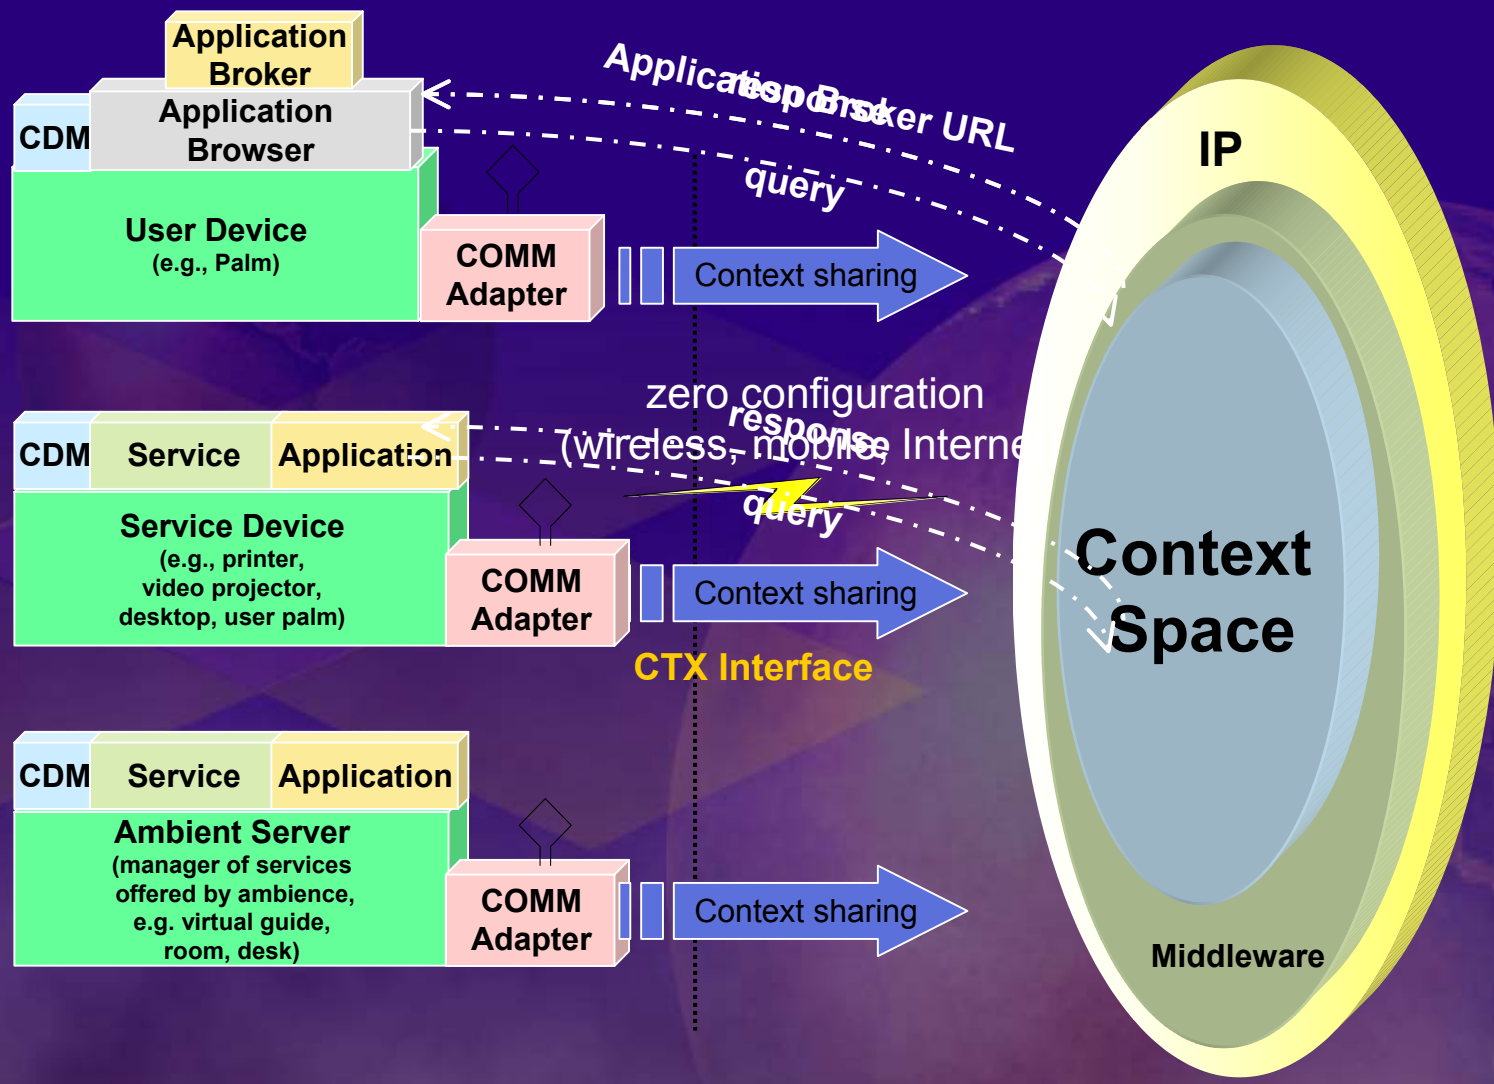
Application Broker

CDM

Application Browser

User Device
(e.g., Palm)

COMM Adapter

Context sharing

Application Broker URL

response

query

IP

zero configuration
(wireless, mobile, Interne

response

query

CDM

Service

Application

Service Device
(e.g., printer, video projector, desktop, user palm)

COMM Adapter

Context sharing

CTX Interface

Context Space

CDM

Service

Application

Ambient Server
(manager of services offered by ambience, e.g. virtual guide, room, desk)

COMM Adapter

Context sharing

Middleware